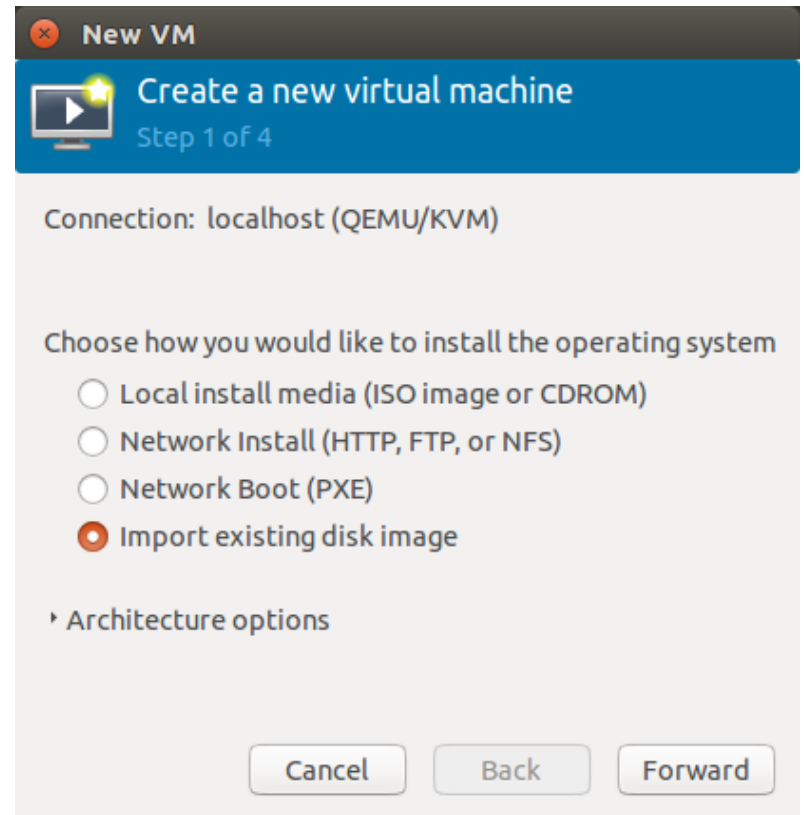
New VM

Create a new virtual machine
Step 1 of 4

Connection: localhost (QEMU/KVM)

Choose how you would like to install the operating system
Local install media (ISO image or CDROM)
Network Install (HTTP, FTP, or NFS)
Network Boot (PXE)
Import existing disk image

Architecture options

Cancel
Back
Forward